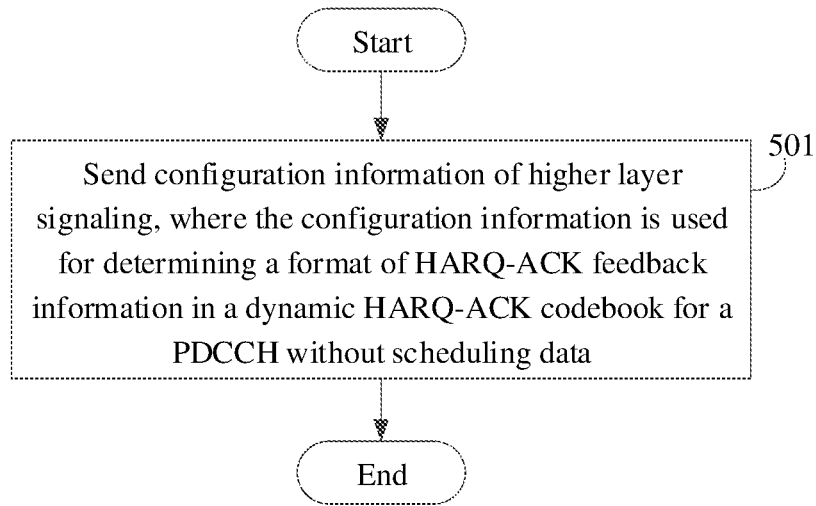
Start

501

Send configuration information of higher layer signaling, where the configuration information is used for determining a format of HARQ-ACK feedback information in a dynamic HARQ-ACK codebook for a PDCCH without scheduling data

End